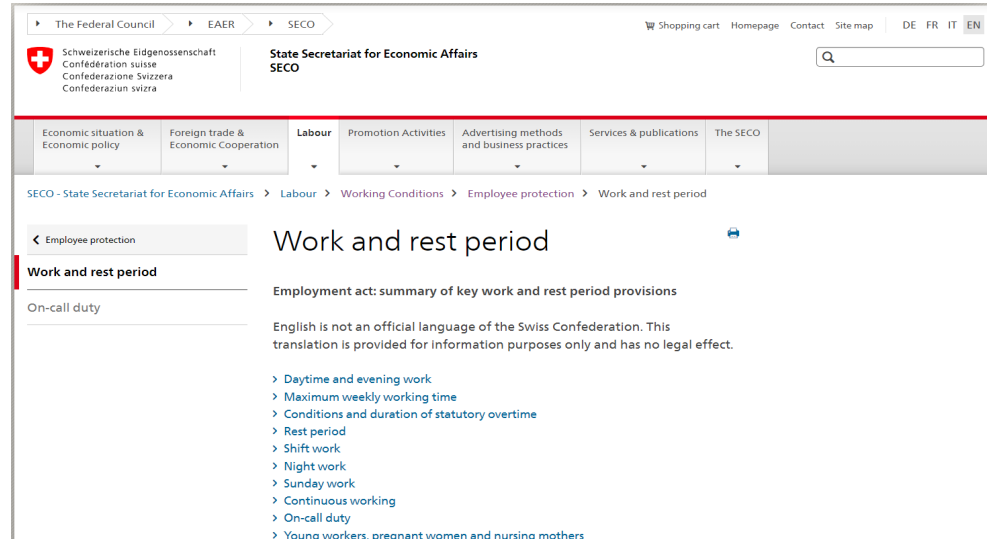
The Federal Council EAER SECO

Shopping cart Homepage Contact Site map DE FR IT EN

Schweizerische Eidgenossenschaft
Confédération suisse
Confederazione Svizzera
Confederaziun svizra

State Secretariat for Economic Affairs
SECO

Economic situation & Economic policy | Foreign trade & Economic Cooperation | Labour | Promotion Activities | Advertising methods and business practices | Services & publications | The SECO

SECO - State Secretariat for Economic Affairs > Labour > Working Conditions > Employee protection > Work and rest period

Employee protection

Work and rest period

On-call duty

Work and rest period

Employment act: summary of key work and rest period provisions

English is not an official language of the Swiss Confederation. This translation is provided for information purposes only and has no legal effect.

> Daytime and evening work
> Maximum weekly working time
> Conditions and duration of statutory overtime
> Rest period
> Shift work
> Night work
> Sunday work
> Continuous working
> On-call duty
> Young workers, pregnant women and nursing mothers